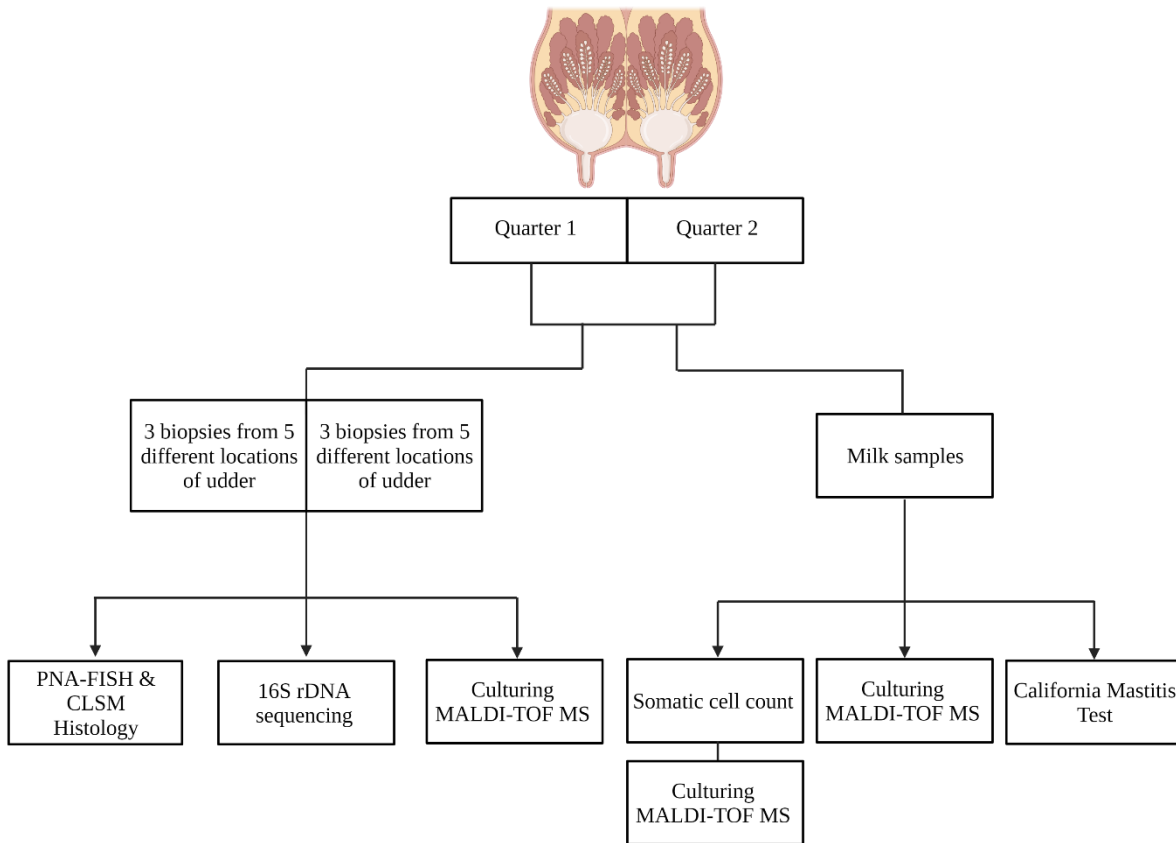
Quarter 1

Quarter 2

3 biopsies from 5 different locations of udder

3 biopsies from 5 different locations of udder

Milk samples

PNA-FISH & CLSM Histology

16S rDNA sequencing

Culturing MALDI-TOF MS

Somatic cell count

Culturing MALDI-TOF MS

California Mastitis Test

Culturing MALDI-TOF MS